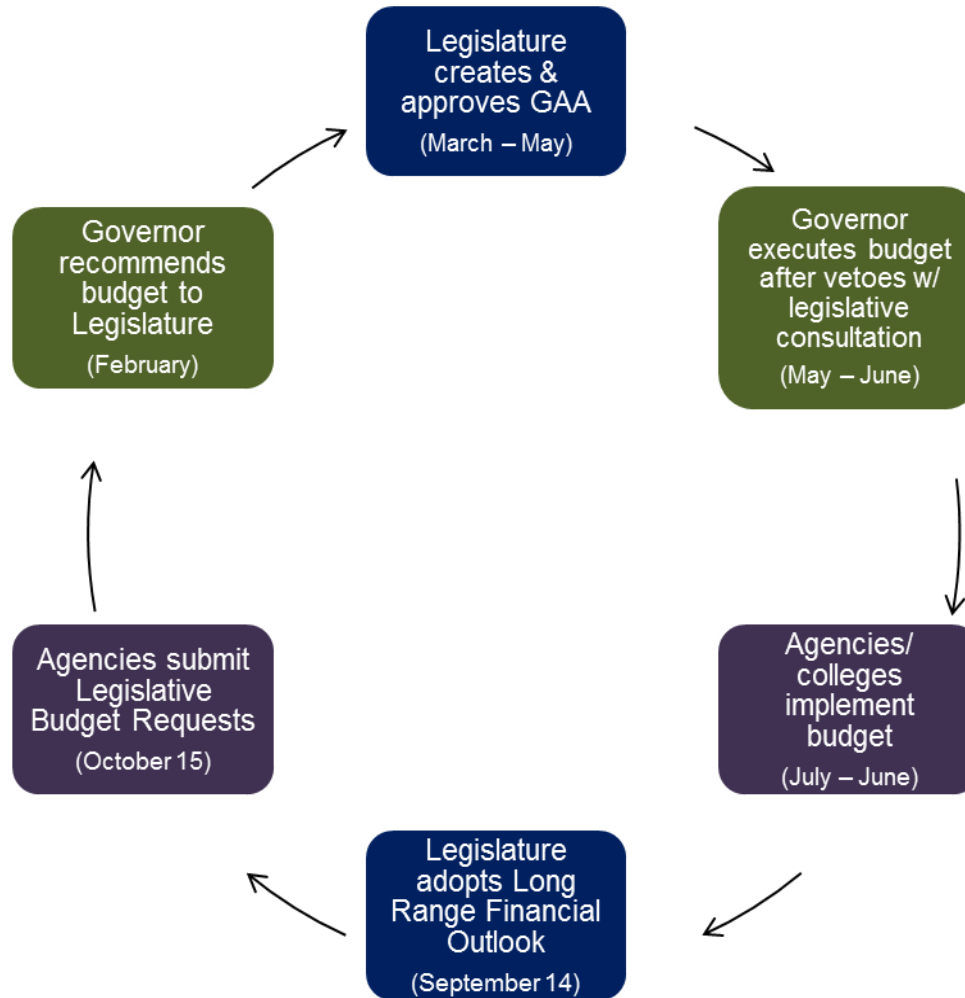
Legislature creates & approves GAA
(March – May)

Governor executes budget after vetoes w/ legislative consultation
(May – June)

Agencies/ colleges implement budget
(July – June)

Legislature adopts Long Range Financial Outlook
(September 14)

Agencies submit Legislative Budget Requests
(October 15)

Governor recommends budget to Legislature
(February)